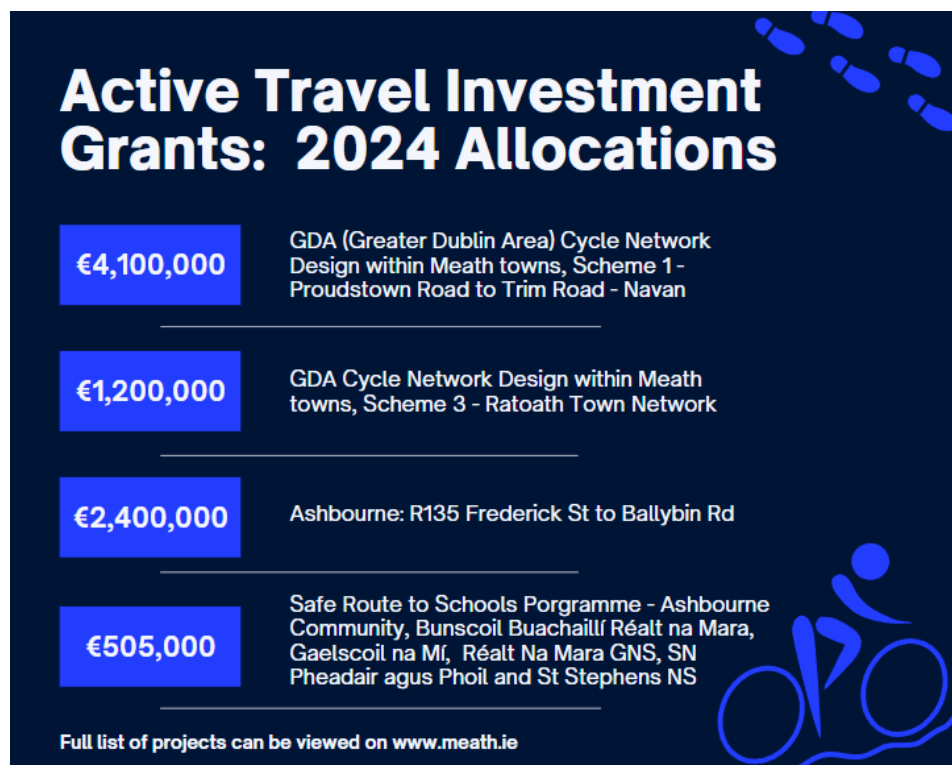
Active Travel Investment Grants: 2024 Allocations

€4,100,000

GDA (Greater Dublin Area) Cycle Network Design within Meath towns, Scheme 1 - Proudstown Road to Trim Road - Navan

€1,200,000

GDA Cycle Network Design within Meath towns, Scheme 3 - Ratoath Town Network

€2,400,000

Ashbourne: R135 Frederick St to Ballybin Rd

€505,000

Safe Route to Schools Porgramme - Ashbourne Community, Bunscoil Buachaillí Réalt na Mara, Gaelscoil na Mí, Réalt Na Mara GNS, SN Pheadair agus Phoil and St Stephens NS

Full list of projects can be viewed on www.meath.ie